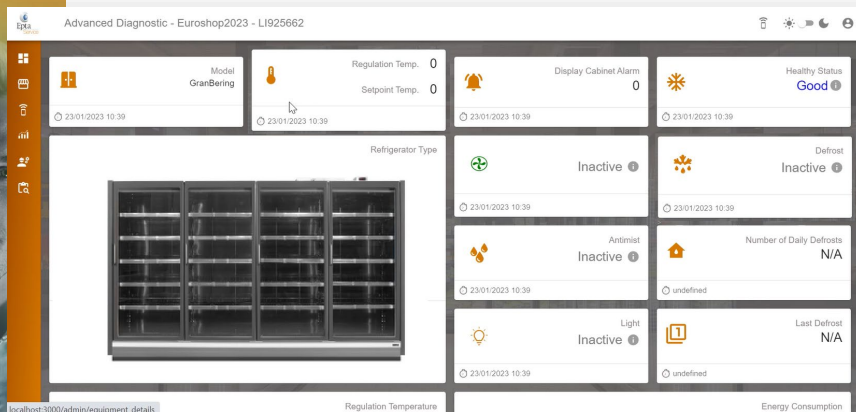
Epta

Advanced Diagnostic - Euroshop2023 - LI925662

Model
GranBering
23/01/2023 10:39

Regulation Temp. 0
Setpoint Temp. 0
23/01/2023 10:39

Display Cabinet Alarm
0
23/01/2023 10:39

Healthy Status
Good
23/01/2023 10:39

Refrigerator Type

Inactive
23/01/2023 10:39

Defrost
Inactive
23/01/2023 10:39

Antimist
Inactive
23/01/2023 10:39

Number of Daily Defrosts
N/A
undefined

Light
Inactive
23/01/2023 10:39

Last Defrost
N/A
undefined

localhost:3000/admin/equipment_details

Regulation Temperature

Energy Consumption